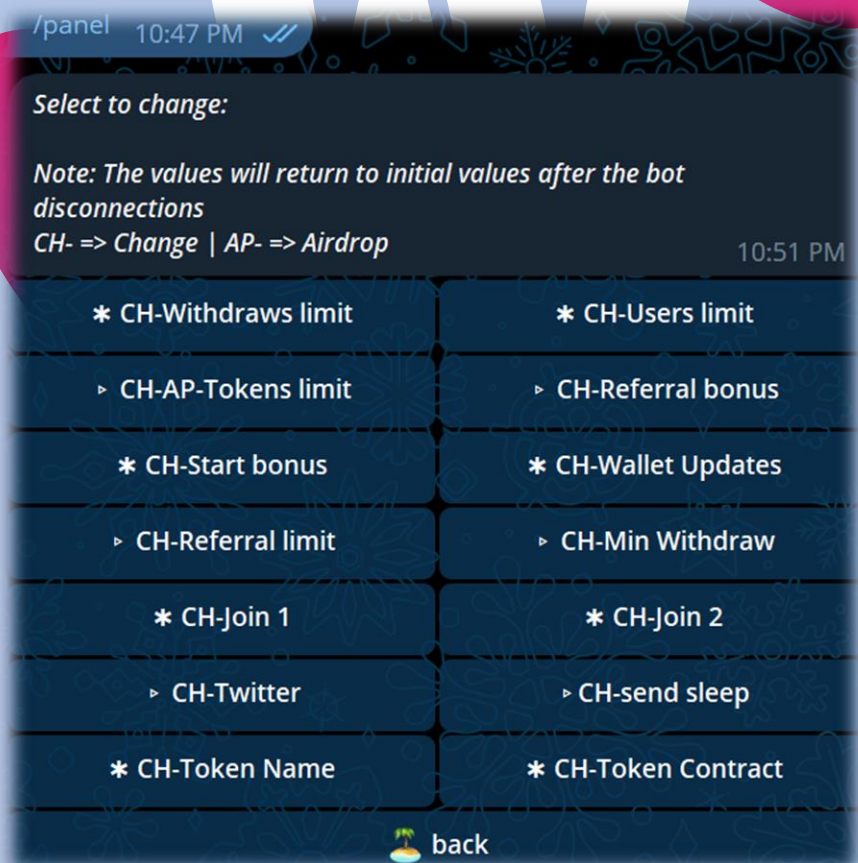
/panel 10:47 PM

Select to change:

Note: The values will return to initial values after the bot disconnections
CH- => Change | AP- => Airdrop

10:51 PM

✱ CH-Withdraws limit
✱ CH-Users limit
▹ CH-AP-Tokens limit
▹ CH-Referral bonus
✱ CH-Start bonus
✱ CH-Wallet Updates
▹ CH-Referral limit
▹ CH-Min Withdraw
✱ CH-Join 1
✱ CH-Join 2
▹ CH-Twitter
▹ CH-send sleep
✱ CH-Token Name
✱ CH-Token Contract
back